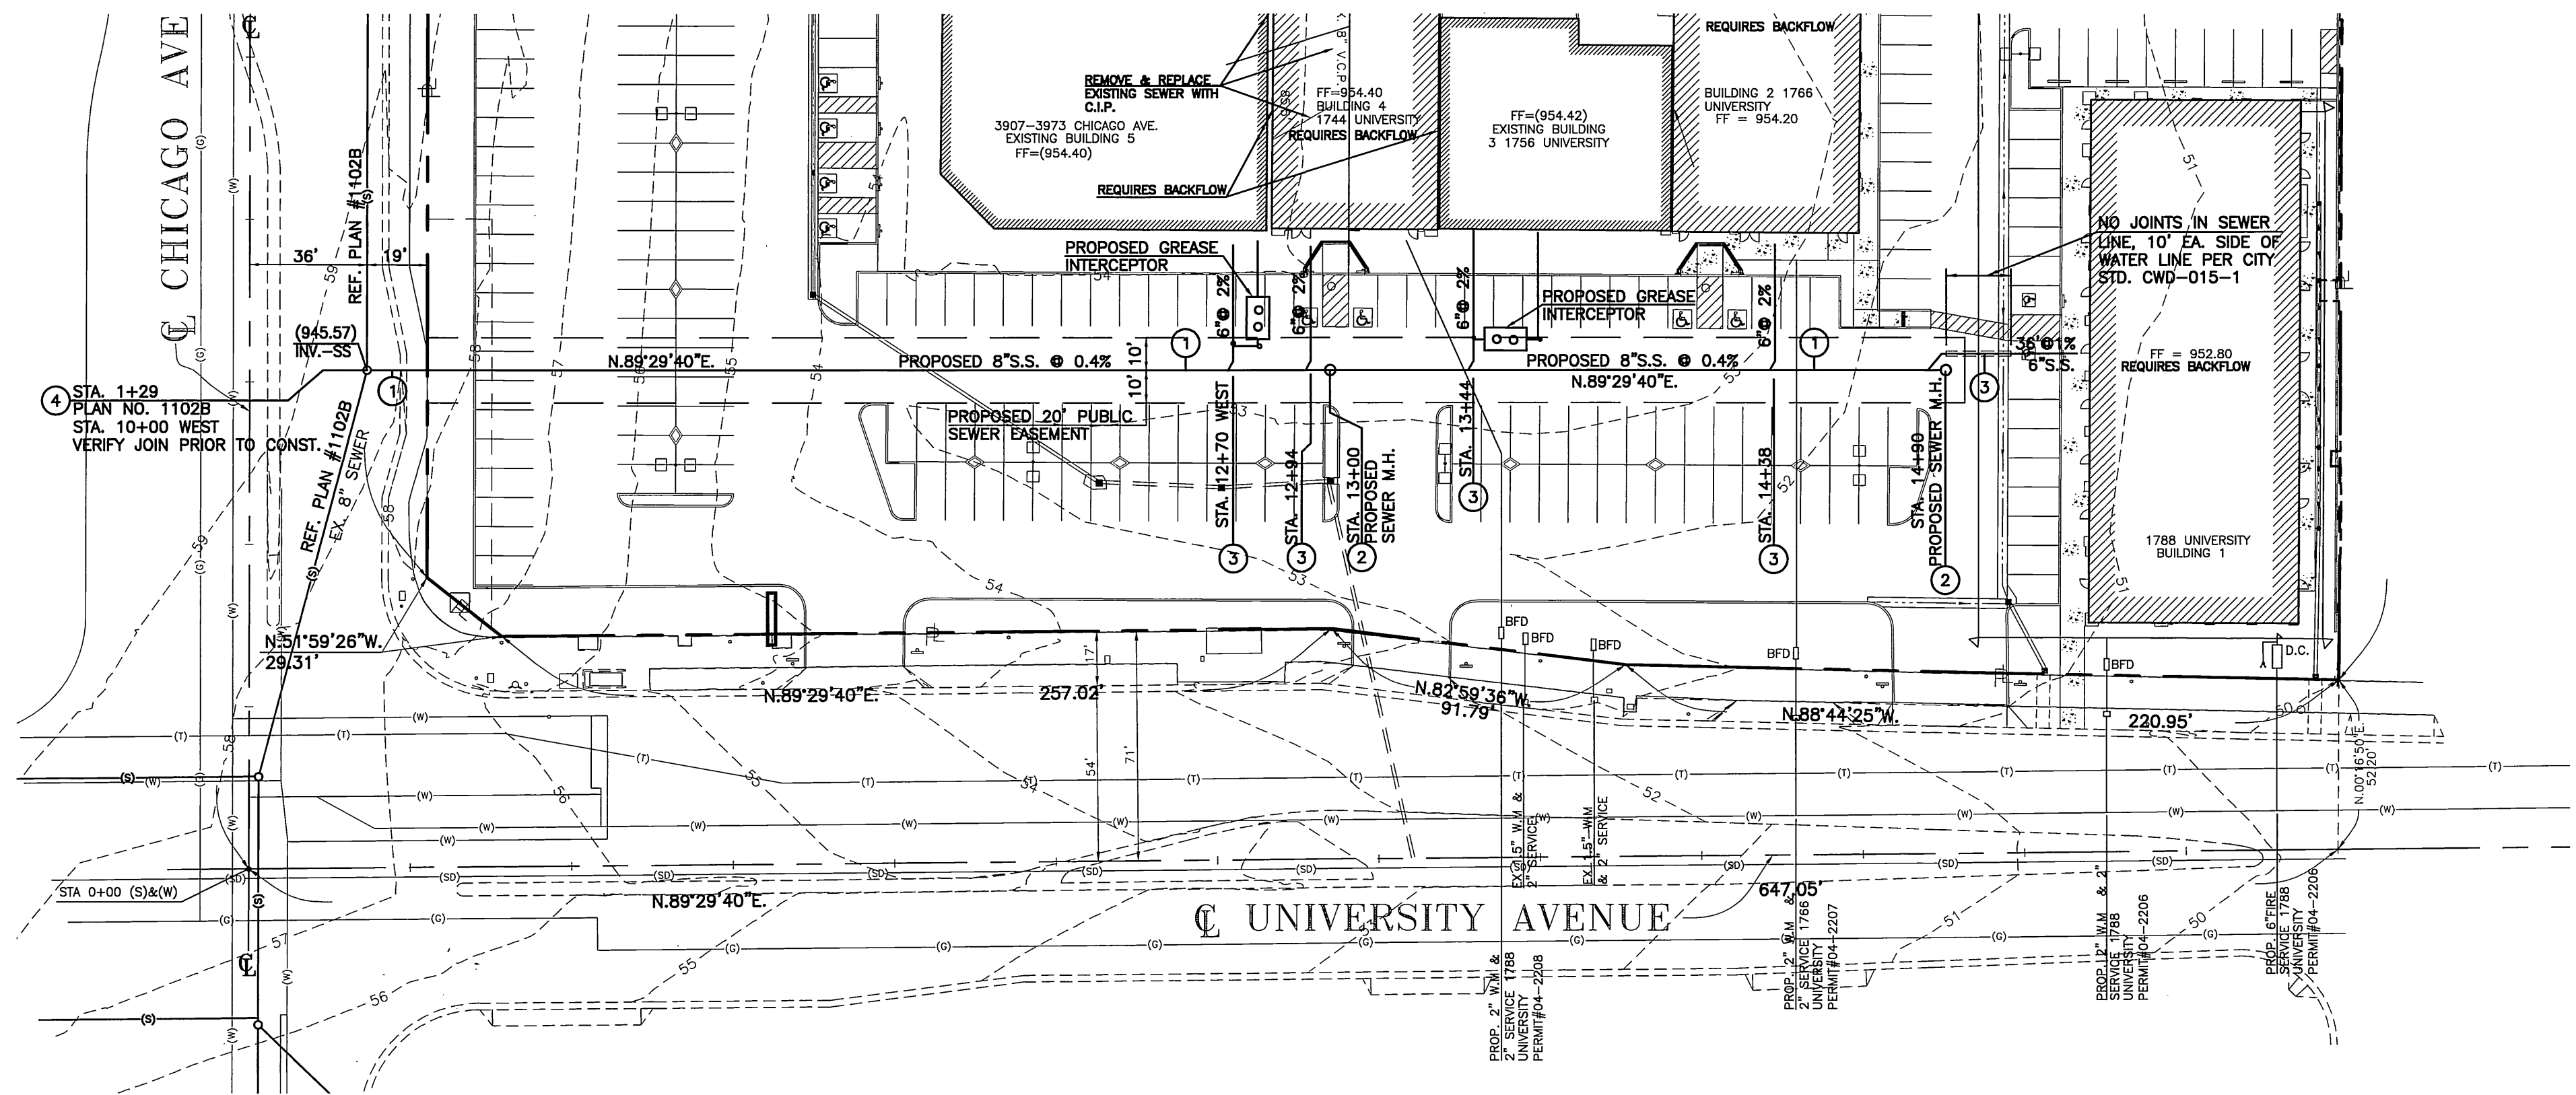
℄ CHICAGO AVE

℄

REMOVE & REPLACE EXISTING SEWER WITH C.I.P.

REQUIRES BACKFLOW

8" V.C.P.

FF=954.40
BUILDING 4
1744 UNIVERSITY
REQUIRES BACKFLOW

3907-3973 CHICAGO AVE.
EXISTING BUILDING 5
FF=(954.40)

FF=(954.42)
EXISTING BUILDING
3 1756 UNIVERSITY

REQUIRES BACKFLOW

BUILDING 2 1766
UNIVERSITY
FF = 954.20

REF. PLAN #1102B

36'

19'

PROPOSED GREASE INTERCEPTOR

6"@ 2%

6"@ 2%

6"@ 2%

PROPOSED GREASE INTERCEPTOR

6"@ 2%

NO JOINTS IN SEWER LINE, 10' EA. SIDE OF WATER LINE PER CITY STD. CWD-015-1

(945.57)
INV.-SS

N.89°29'40"E.

PROPOSED 8"S.S. @ 0.4%

PROPOSED 8"S.S. @ 0.4%

N.89°29'40"E.

36'@1%
6"S.S.

FF = 952.80
REQUIRES BACKFLOW

4 STA. 1+29
PLAN NO. 1102B
STA. 10+00 WEST
VERIFY JOIN PRIOR TO CONST.

10' 10'

PROPOSED 20' PUBLIC SEWER EASEMENT

STA. 12+70 WEST

STA. 12+94

STA. 13+00
PROPOSED SEWER M.H.

STA. 13+44

STA. 14+38

STA. 14+90
PROPOSED SEWER M.H.

1788 UNIVERSITY
BUILDING 1

REF. PLAN #1102B
EX. 8" SEWER

N.51°59'26"W.
29.31'

BFD

BFD

BFD

BFD

BFD

D.C.

17'

54'

71'

N.89°29'40"E.

257.02'

N.82°59'36"W.
91.79'

N.88°44'25"W.

220.95'

N.00°16'50"E.
52.20'

STA 0+00 (S)&(W)

N.89°29'40"E.

EX. 1.5" W.M. & 2" SERVICE

EX. 1.5" W.M. & 2" SERVICE

647.05'

℄ UNIVERSITY AVENUE

PROP. 2" W.M & 2" SERVICE 1788 UNIVERSITY PERMIT#04-2208

PROP. 2" W.M & 2" SERVICE 1766 UNIVERSITY PERMIT#04-2207

PROP. 2" W.M & 2" SERVICE 1788 UNIVERSITY PERMIT#04-2206

PROP. 6"FIRE SERVICE 1788 UNIVERSITY PERMIT#04-2206

℄

59 58 57 56 55 54 53 52 51 50

(S) (W) (G) (T) (SD)